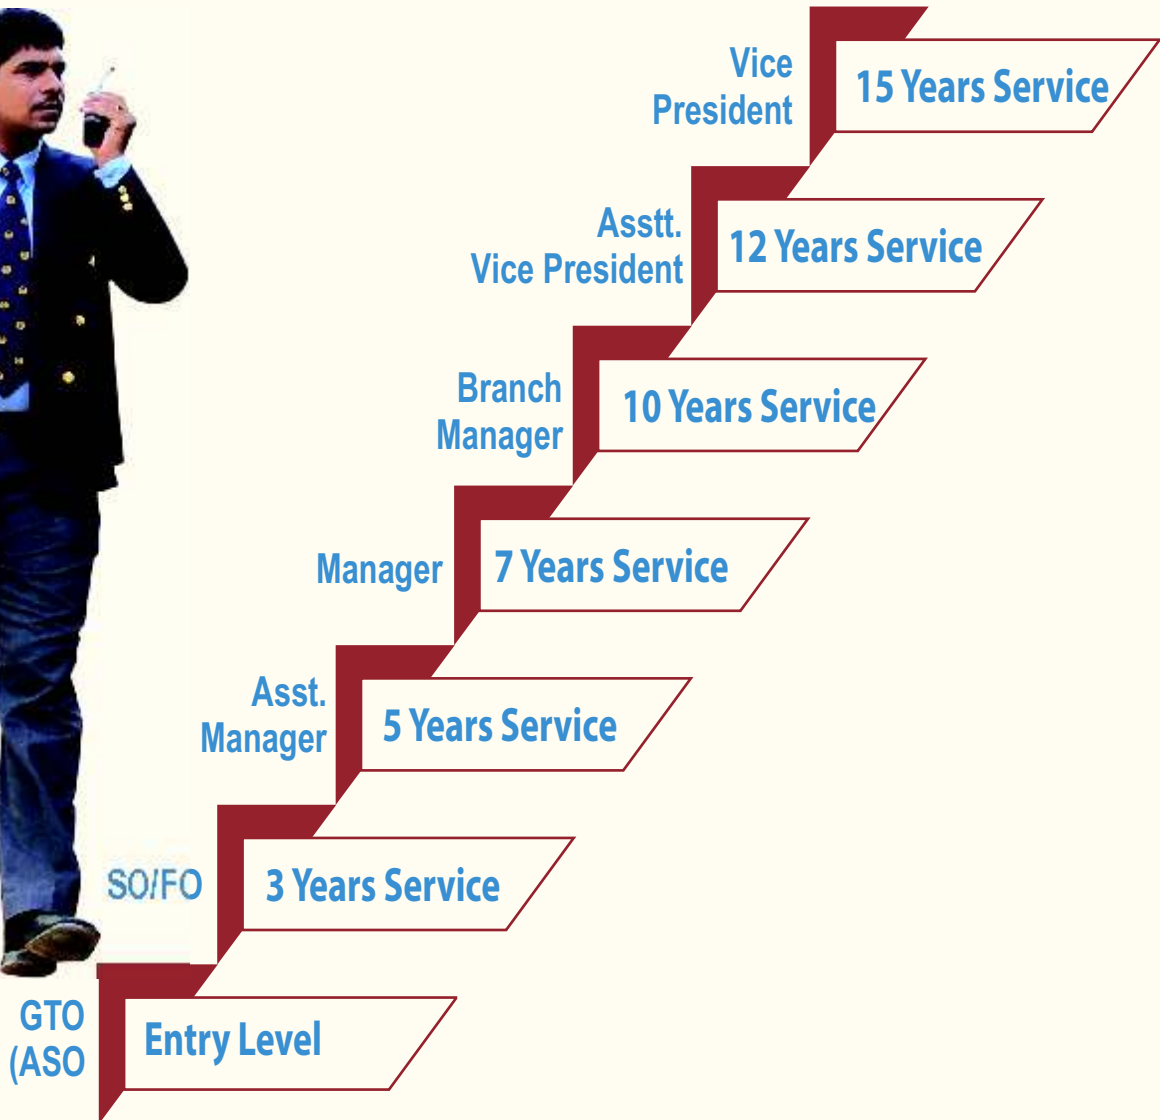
Vice President
15 Years Service

Asstt. Vice President
12 Years Service

Branch Manager
10 Years Service

Manager
7 Years Service

Asst. Manager
5 Years Service

SO/FO
3 Years Service

GTO (ASO
Entry Level